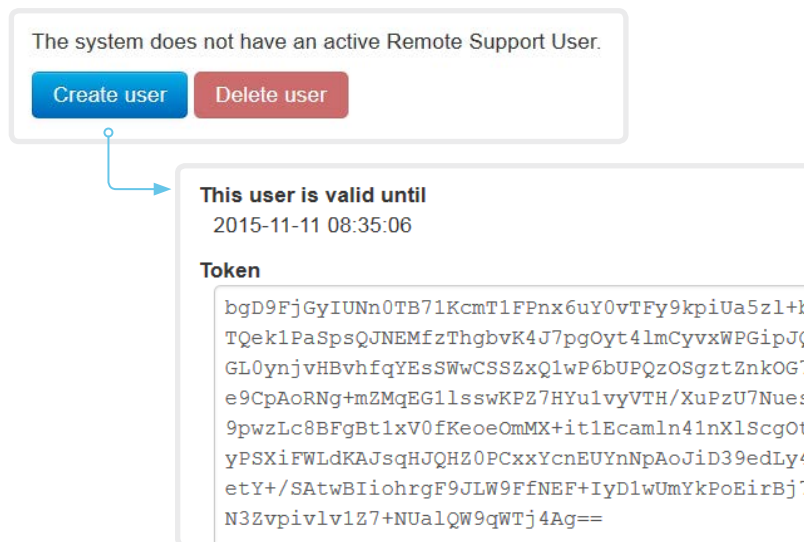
The system does not have an active Remote Support User.

Create user

Delete user

This user is valid until
2015-11-11 08:35:06

Token

bgD9FjGyIUNn0TB71KcmT1FPnx6uY0vTFy9kpiUa5zl+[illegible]
TQek1PaSpsQJNEMfzThgbvK4J7pgOyt4lmCyvxWPGipJ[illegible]
GL0ynjvHBvhfqYEsSWwCSSZxQ1wP6bUPQzOSgztZnkOG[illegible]
e9CpAoRNg+mZMqEG1lsswKPZ7HYu1vyVTH/XuPzU7Nue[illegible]
9pwzLc8BFgBt1xV0fKeoeOmMX+it1Ecamln41nXlScgO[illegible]
yPSXiFWLdKAJsqHJQHZ0PCxxYcnEUYnNpAoJiD39edLy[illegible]
etY+/SAtwBIiohrgF9JLW9FfNEF+IyD1wUmYkPoEirBj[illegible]
N3Zvpivlv1Z7+NUalQW9qWTj4Ag==